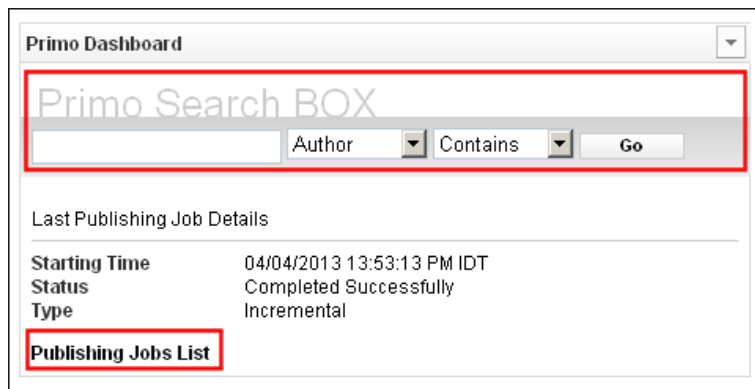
Primo Dashboard

Primo Search BOX

Author Contains Go

Last Publishing Job Details

| | |
|---|---|
| Starting Time | 04/04/2013 13:53:13 PM IDT |
| Status | Completed Successfully |
| Type | Incremental |

Publishing Jobs List